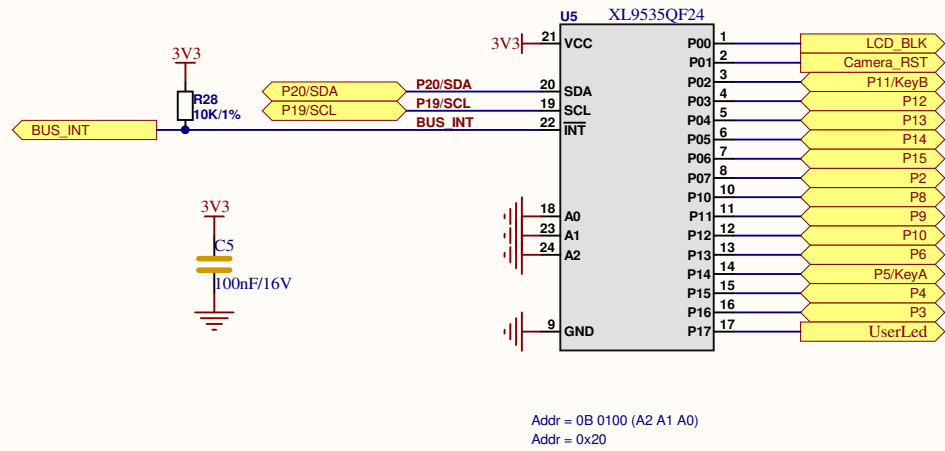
U5 XL9535QF24

3V3
21 VCC
20 SDA
19 SCL
22 INT
18 A0
23 A1
24 A2
9 GND

P00 1 LCD_BLK
P01 2 Camera_RST
P02 3 P11/KeyB
P03 4 P12
P04 5 P13
P05 6 P14
P06 7 P15
P07 8 P2
P10 10 P8
P11 11 P9
P12 12 P10
P13 13 P6
P14 14 P5/KeyA
P15 15 P4
P16 16 P3
P17 17 UserLed

3V3
R28
10K/1%
P20/SDA
P19/SCL
BUS_INT
P20/SDA
P19/SCL
BUS_INT

3V3
C5
100nF/16V

Addr = 0B 0100 (A2 A1 A0)
Addr = 0x20